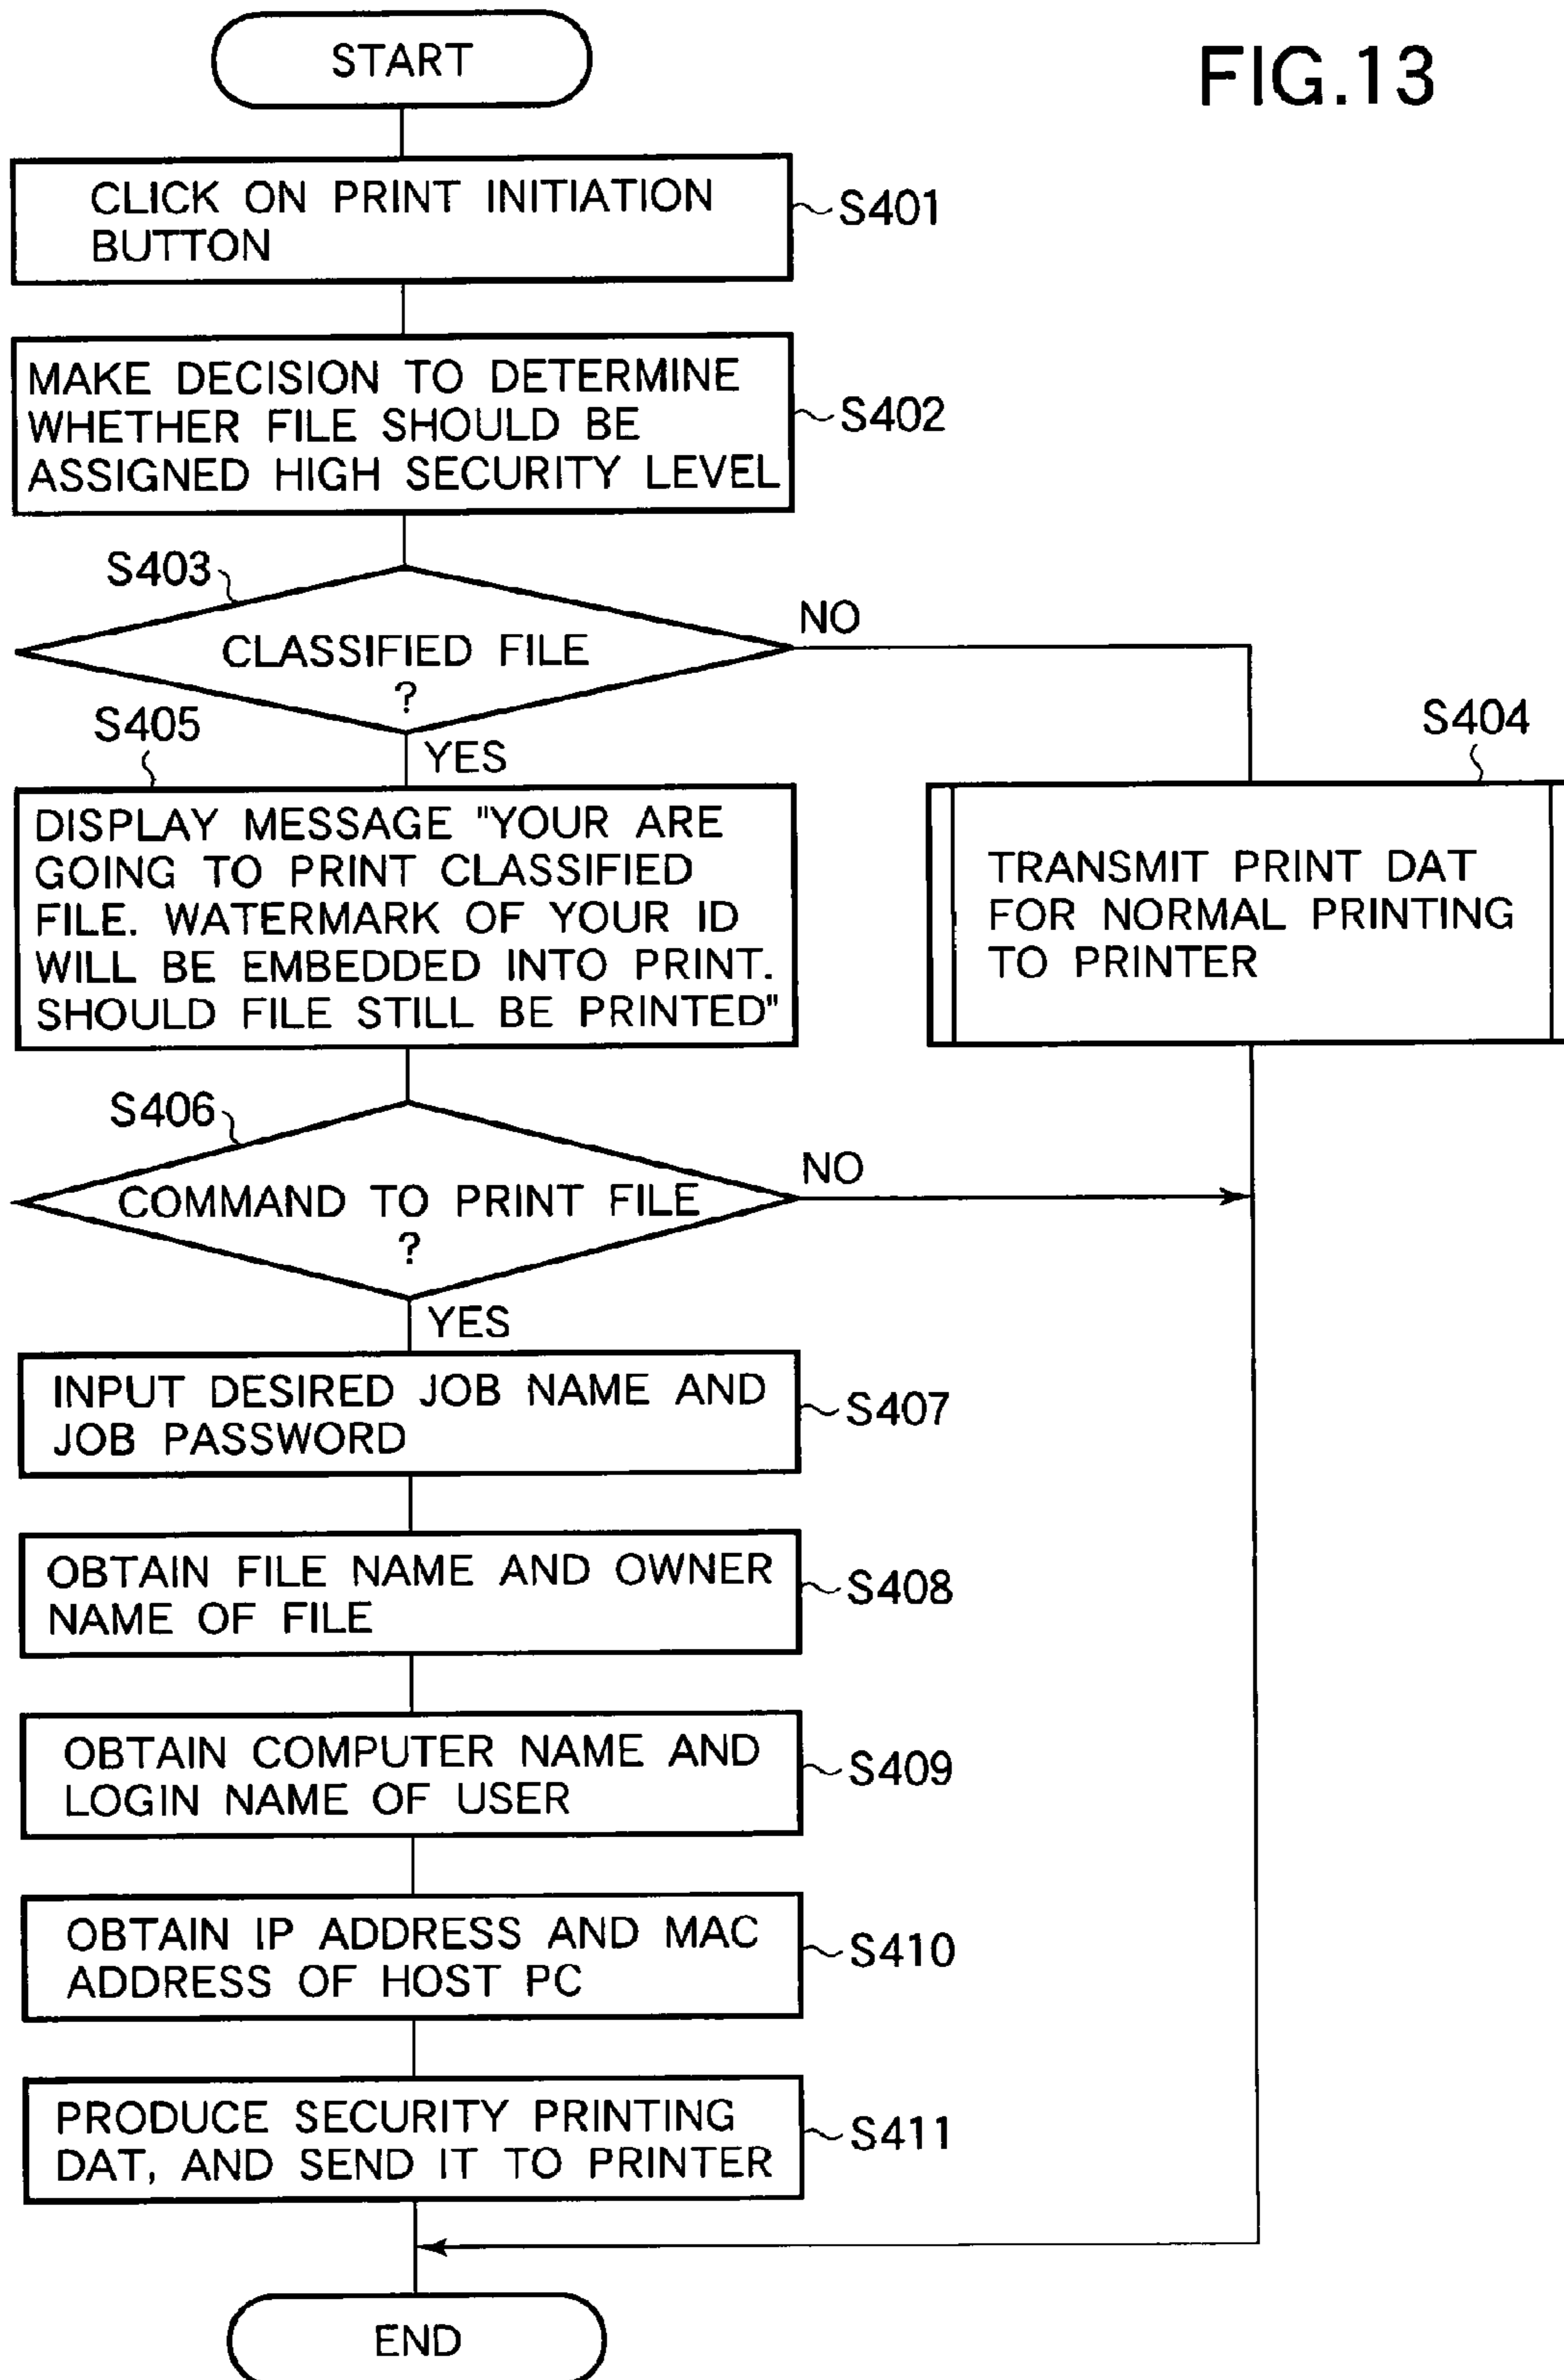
FIG.13

START

CLICK ON PRINT INITIATION BUTTON
S401

MAKE DECISION TO DETERMINE WHETHER FILE SHOULD BE ASSIGNED HIGH SECURITY LEVEL
S402

S403
CLASSIFIED FILE ?
NO
YES

S404
TRANSMIT PRINT DAT FOR NORMAL PRINTING TO PRINTER

S405
DISPLAY MESSAGE "YOUR ARE GOING TO PRINT CLASSIFIED FILE. WATERMARK OF YOUR ID WILL BE EMBEDDED INTO PRINT. SHOULD FILE STILL BE PRINTED"

S406
COMMAND TO PRINT FILE ?
NO
YES

INPUT DESIRED JOB NAME AND JOB PASSWORD
S407

OBTAIN FILE NAME AND OWNER NAME OF FILE
S408

OBTAIN COMPUTER NAME AND LOGIN NAME OF USER
S409

OBTAIN IP ADDRESS AND MAC ADDRESS OF HOST PC
S410

PRODUCE SECURITY PRINTING DAT, AND SEND IT TO PRINTER
S411

END